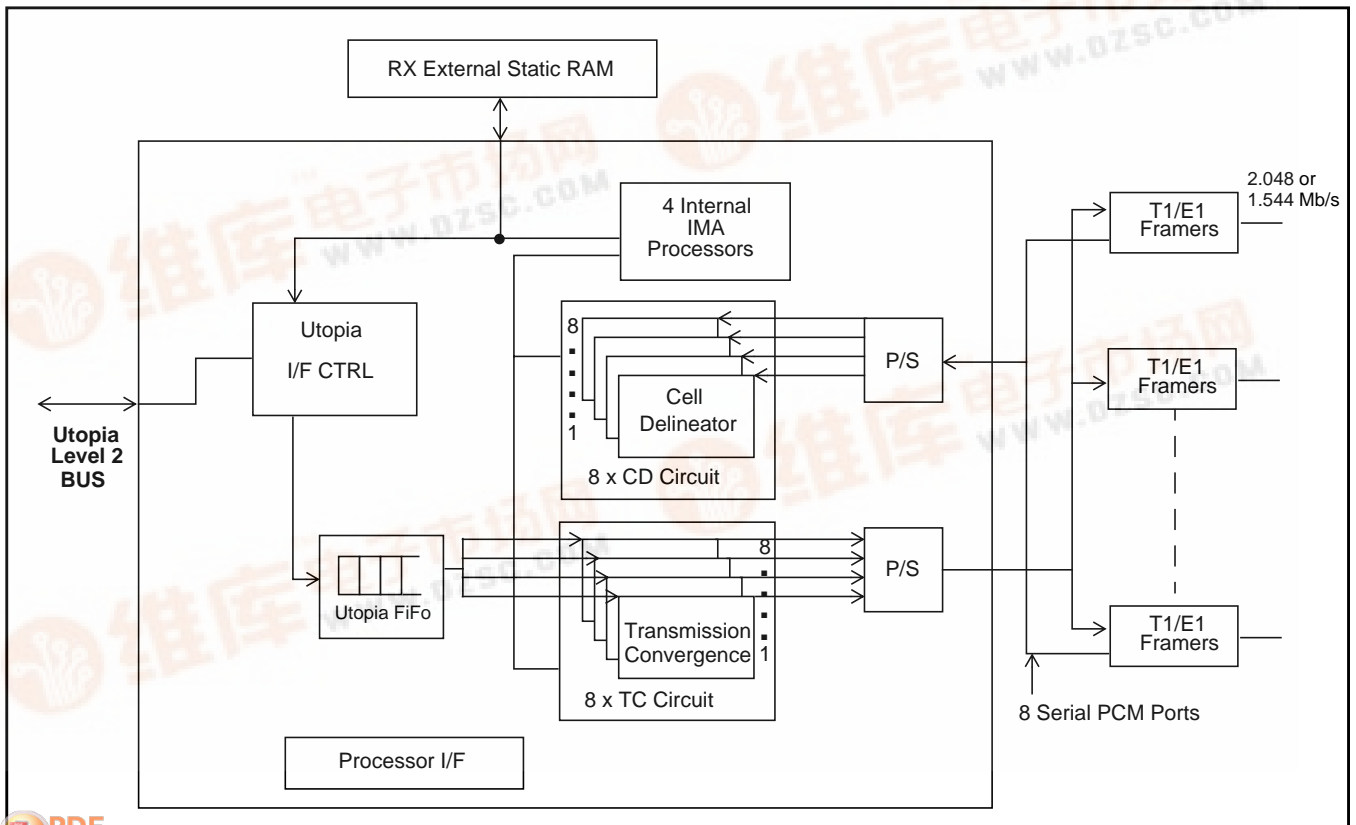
RX External Static RAM

4 Internal IMA Processors

2.048 or 1.544 Mb/s

T1/E1 Framers

Utopia

I/F CTRL

8

1

Cell Delineator

8 x CD Circuit

P/S

T1/E1 Framers

Utopia Level 2 BUS

Utopia FiFo

8

1

Transmission Convergence

8 x TC Circuit

P/S

T1/E1 Framers

8 Serial PCM Ports

Processor I/F

维库电子市场网 www.dzsc.com

PDF